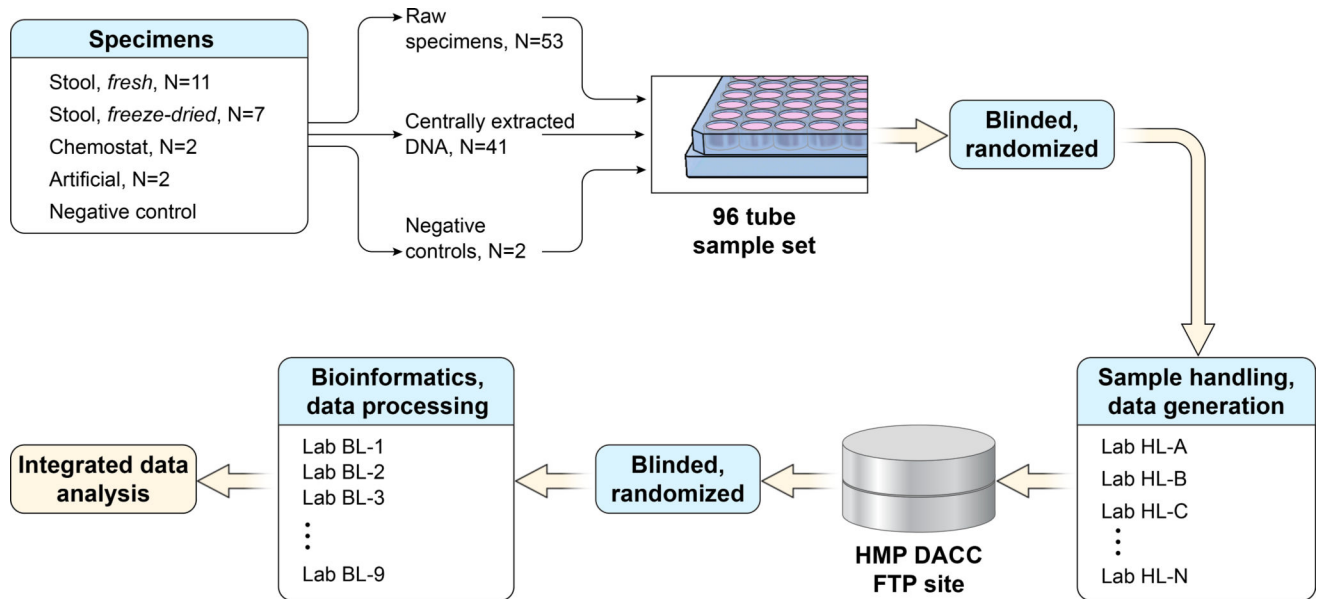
Specimens

Stool, *fresh*, N=11
Stool, *freeze-dried*, N=7
Chemostat, N=2
Artificial, N=2
Negative control

Raw specimens, N=53

Centrally extracted DNA, N=41

Negative controls, N=2

96 tube sample set

Blinded, randomized

Sample handling, data generation

Lab HL-A
Lab HL-B
Lab HL-C
⋮
Lab HL-N

HMP DACC FTP site

Blinded, randomized

Bioinformatics, data processing

Lab BL-1
Lab BL-2
Lab BL-3
⋮
Lab BL-9

Integrated data analysis